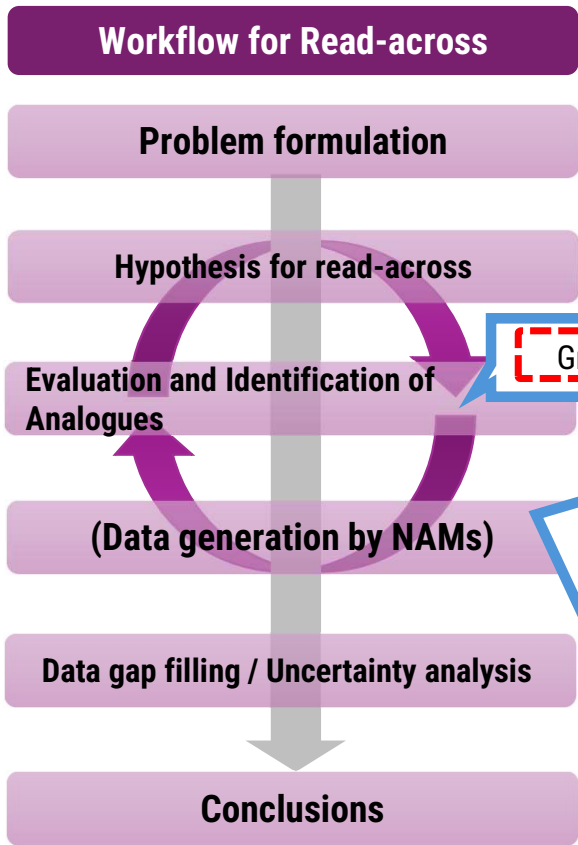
Workflow for Read-across

Problem formulation

Hypothesis for read-across

Gr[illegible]

Evaluation and Identification of Analogues

(Data generation by NAMs)

Data gap filling / Uncertainty analysis

Conclusions